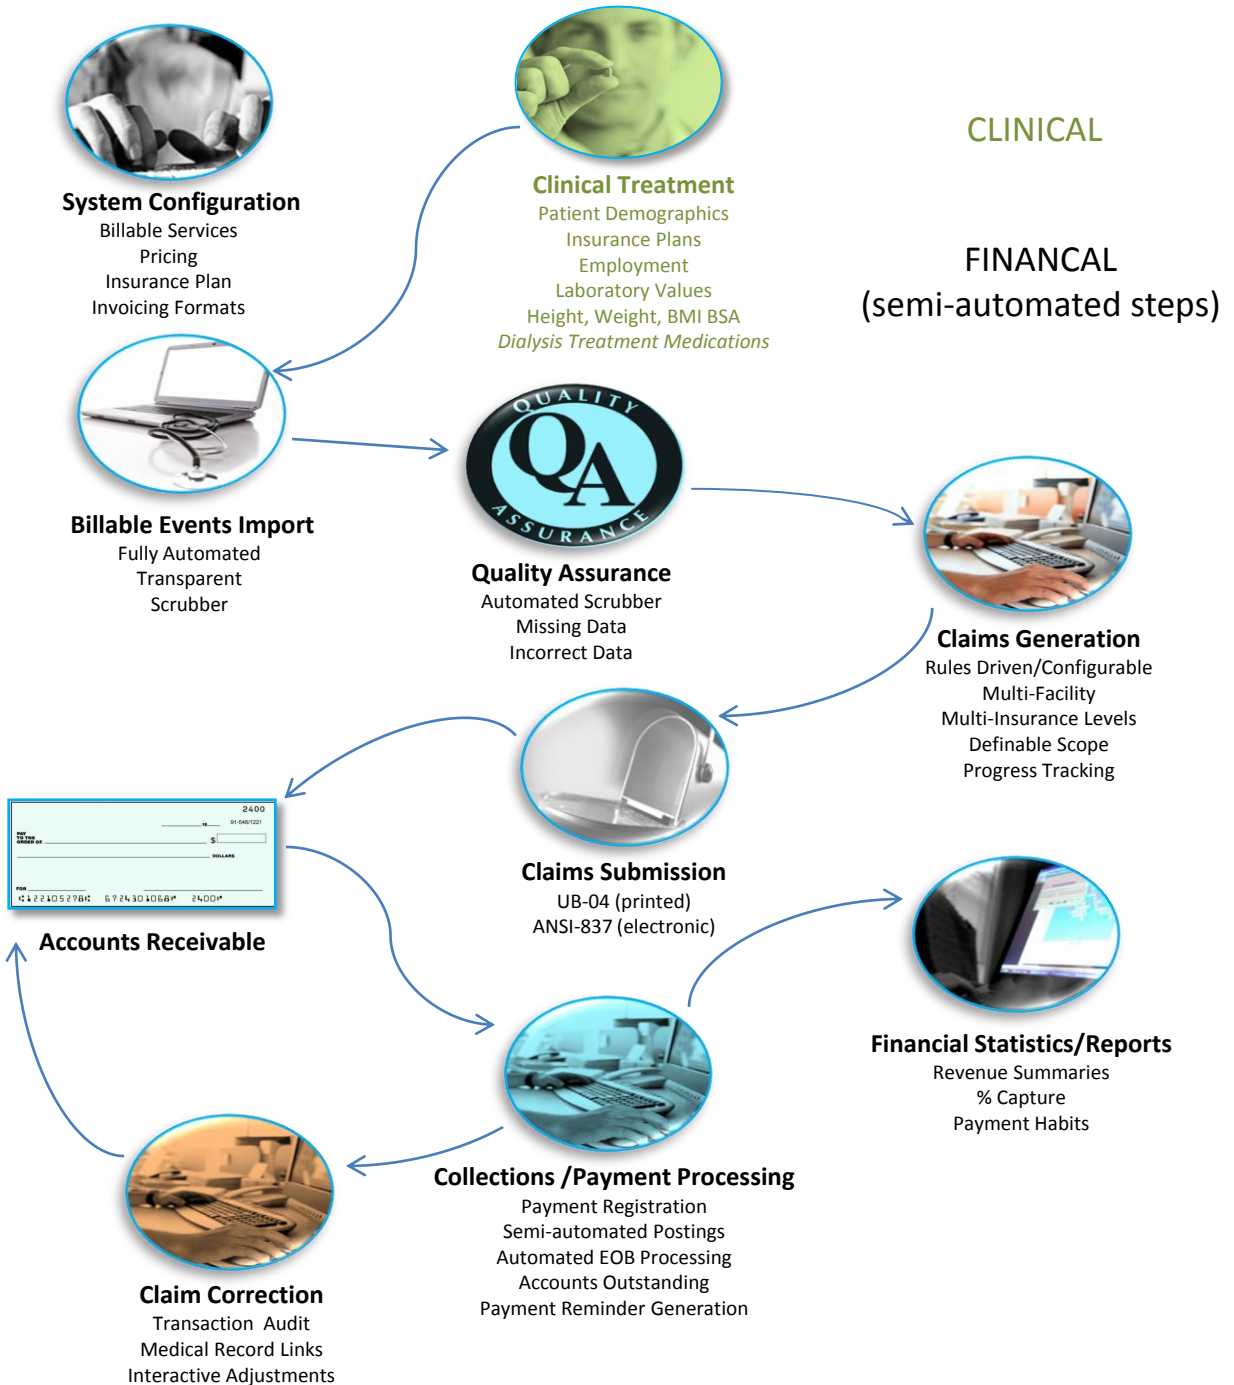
CLINICAL

FINANCAL
(semi-automated steps)

System Configuration
Billable Services
Pricing
Insurance Plan
Invoicing Formats

Clinical Treatment
Patient Demographics
Insurance Plans
Employment
Laboratory Values
Height, Weight, BMI BSA
Dialysis Treatment Medications

QUALITY QA ASSURANCE

Billable Events Import
Fully Automated
Transparent
Scrubber

Quality Assurance
Automated Scrubber
Missing Data
Incorrect Data

Claims Generation
Rules Driven/Configurable
Multi-Facility
Multi-Insurance Levels
Definable Scope
Progress Tracking

2400
PAY TO THE ORDER OF
$
DOLLARS
FOR
⑆122105278⑆ 6724301068⑈ 2400⑈

Accounts Receivable

Claims Submission
UB-04 (printed)
ANSI-837 (electronic)

Financial Statistics/Reports
Revenue Summaries
% Capture
Payment Habits

Collections /Payment Processing
Payment Registration
Semi-automated Postings
Automated EOB Processing
Accounts Outstanding
Payment Reminder Generation

Claim Correction
Transaction Audit
Medical Record Links
Interactive Adjustments